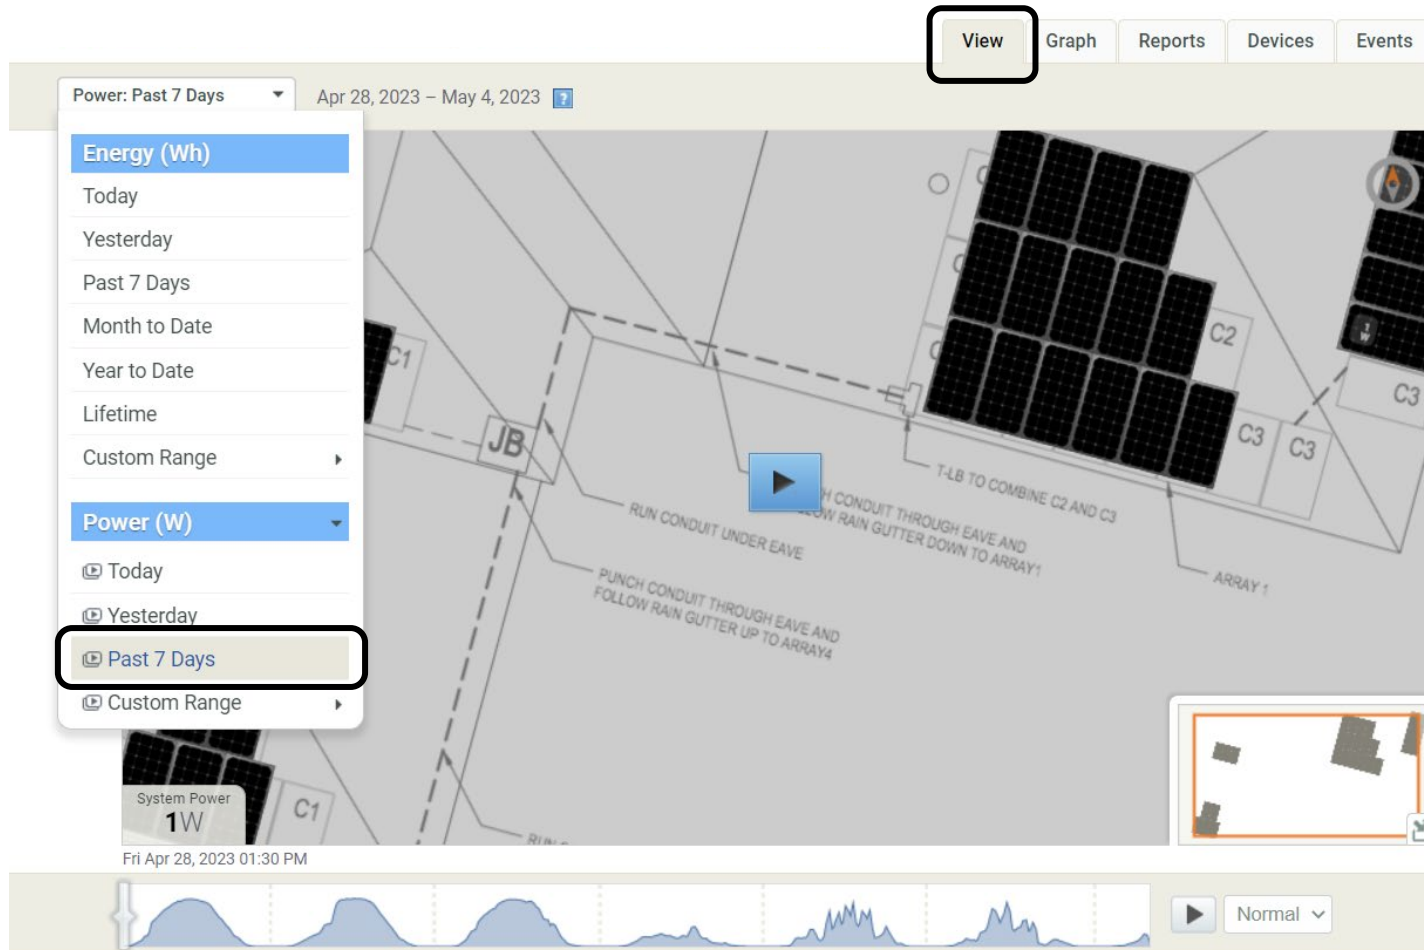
View Graph Reports Devices Events

Power: Past 7 Days

Apr 28, 2023 – May 4, 2023 ?

Energy (Wh)
Today
Yesterday
Past 7 Days
Month to Date
Year to Date
Lifetime
Custom Range

Power (W)
Today
Yesterday
Past 7 Days
Custom Range

C1
JB
C2
C3
C3
C3
T-LB TO COMBINE C2 AND C3
H CONDUIT THROUGH EAVE AND
W RAIN GUTTER DOWN TO ARRAY1
RUN CONDUIT UNDER EAVE
ARRAY 1
PUNCH CONDUIT THROUGH EAVE AND
FOLLOW RAIN GUTTER UP TO ARRAY4
C1

System Power
1W

Fri Apr 28, 2023 01:30 PM

Normal